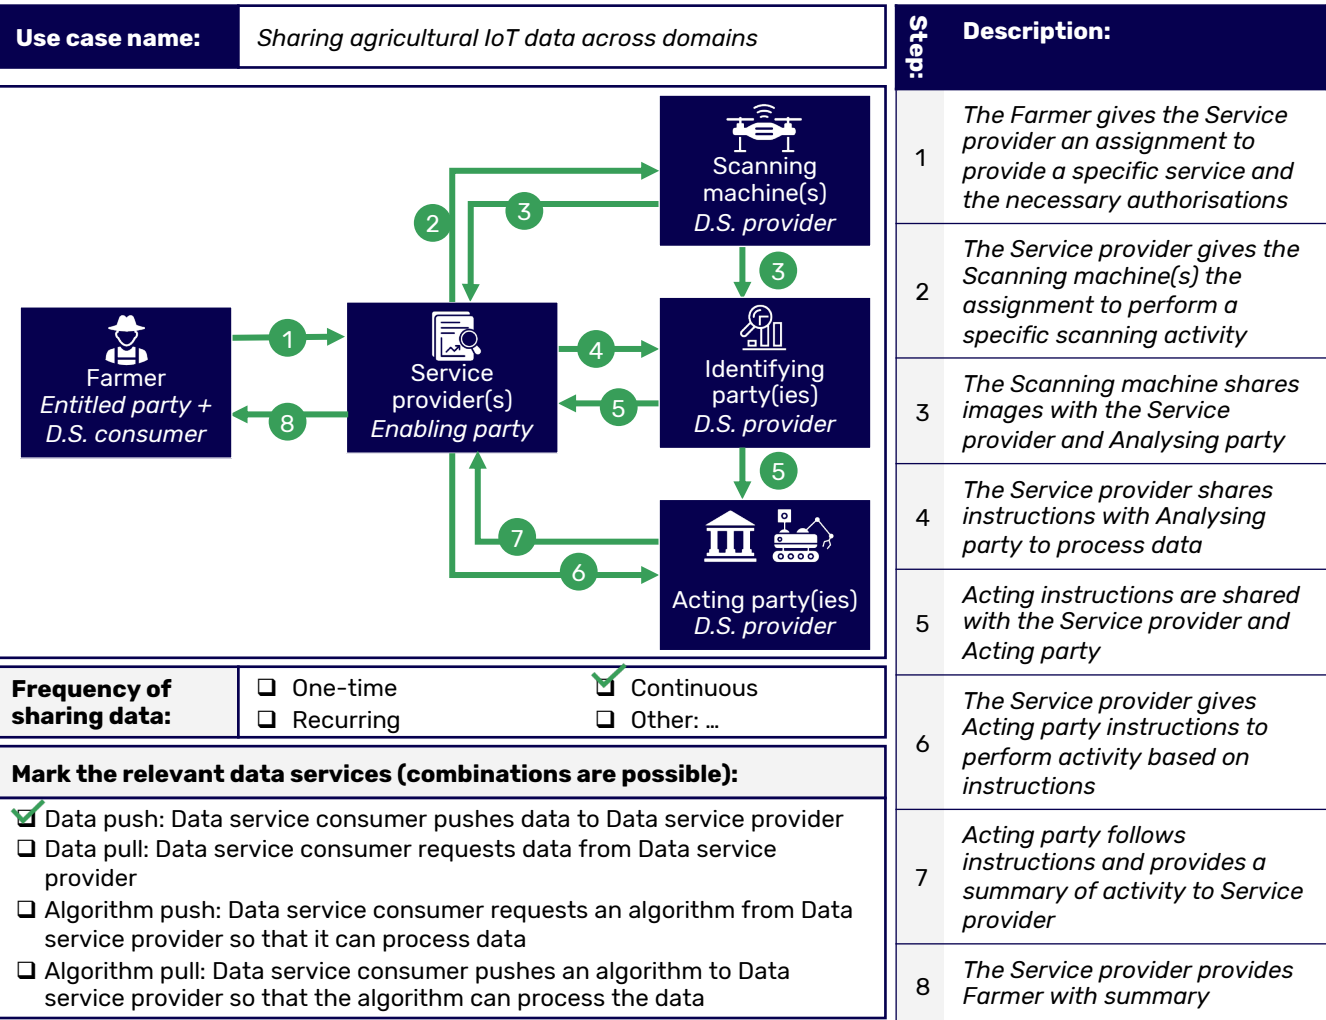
Use case name: *Sharing agricultural IoT data across domains*

Scanning machine(s)
*D.S. provider*

2

3

3

Farmer
*Entitled party +*
*D.S. consumer*

1

8

Service provider(s)
*Enabling party*

4

5

Identifying party(ies)
*D.S. provider*

5

7

6

Acting party(ies)
*D.S. provider*

Frequency of sharing data:

❑ One-time
❑ Recurring
❑ Continuous
❑ Other: ...

Mark the relevant data services (combinations are possible):

❑ Data push: Data service consumer pushes data to Data service provider
❑ Data pull: Data service consumer requests data from Data service provider
❑ Algorithm push: Data service consumer requests an algorithm from Data service provider so that it can process data
❑ Algorithm pull: Data service consumer pushes an algorithm to Data service provider so that the algorithm can process the data

| Step: | Description: |
|---|---|
| 1 | *The Farmer gives the Service provider an assignment to provide a specific service and the necessary authorisations* |
| 2 | *The Service provider gives the Scanning machine(s) the assignment to perform a specific scanning activity* |
| 3 | *The Scanning machine shares images with the Service provider and Analysing party* |
| 4 | *The Service provider shares instructions with Analysing party to process data* |
| 5 | *Acting instructions are shared with the Service provider and Acting party* |
| 6 | *The Service provider gives Acting party instructions to perform activity based on instructions* |
| 7 | *Acting party follows instructions and provides a summary of activity to Service provider* |
| 8 | *The Service provider provides Farmer with summary* |